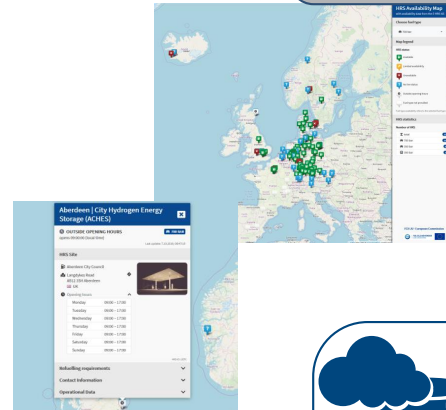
HRS Availability Map

Aberdeen | City Hydrogen Energy Storage (ACHES)

OUTSIDE OPENING HOURS

HRS Site

Aberdeen City Council

Langlands Road
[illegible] Aberdeen
UK

Opening hours

| | |
|---|---|
| Monday | 09:00 – 17:00 |
| Tuesday | 09:00 – 17:00 |
| Wednesday | 09:00 – 17:00 |
| Thursday | 09:00 – 17:00 |
| Friday | 09:00 – 17:00 |
| Saturday | 09:00 – 17:00 |
| Sunday | 09:00 – 17:00 |

Refuelling equipments

Contact information

Operational Data